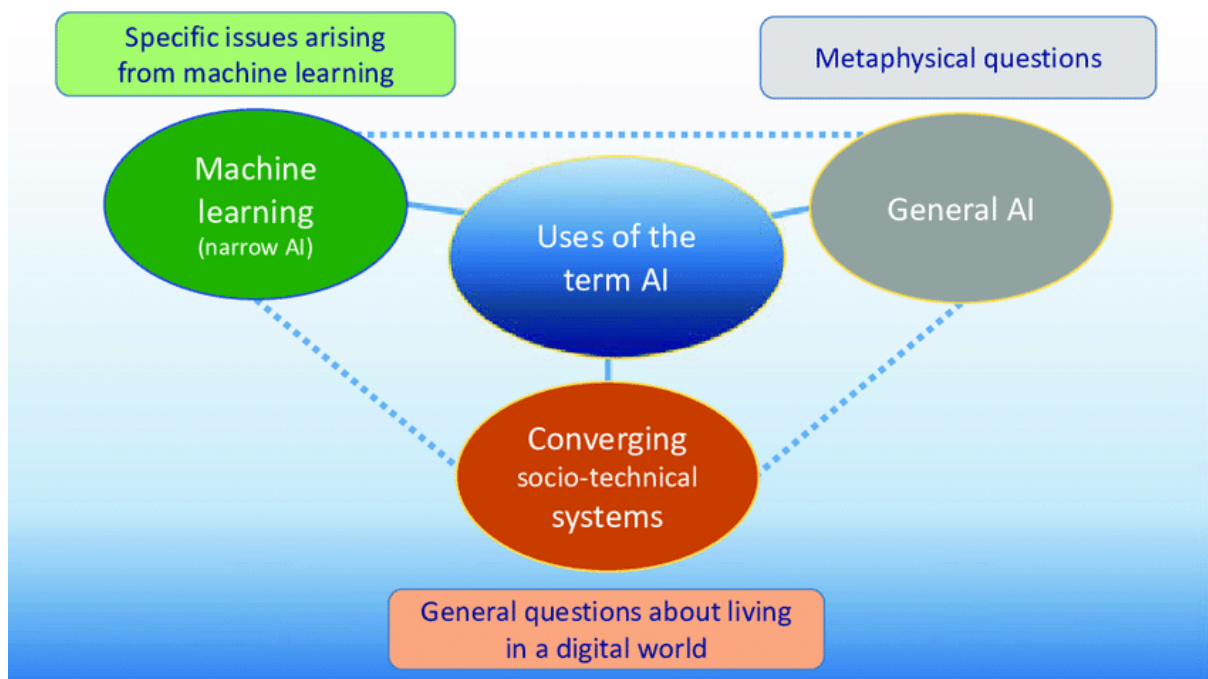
Specific issues arising from machine learning

Metaphysical questions

Machine learning (narrow AI)

Uses of the term AI

General AI

Converging socio-technical systems

General questions about living in a digital world